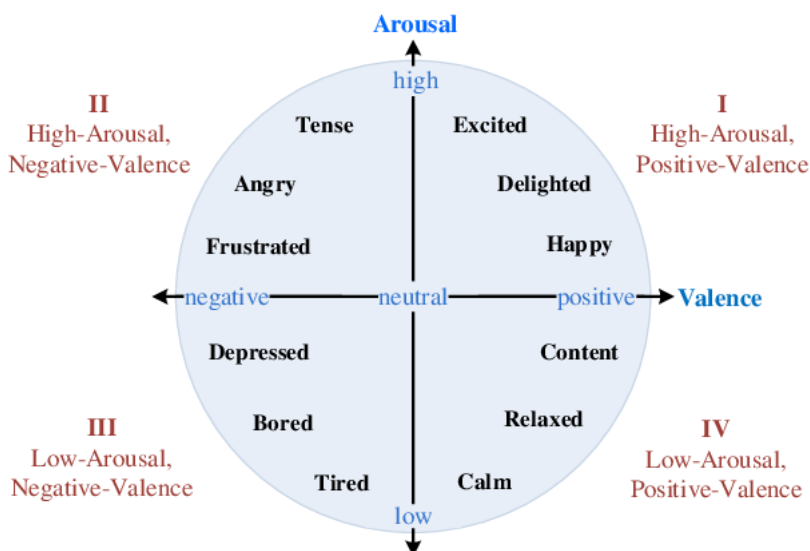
Arousal

high

II
High-Arousal,
Negative-Valence

I
High-Arousal,
Positive-Valence

Tense

Excited

Angry

Delighted

Frustrated

Happy

negative

neutral

positive

Valence

Depressed

Content

Bored

Relaxed

III
Low-Arousal,
Negative-Valence

IV
Low-Arousal,
Positive-Valence

Tired

Calm

low